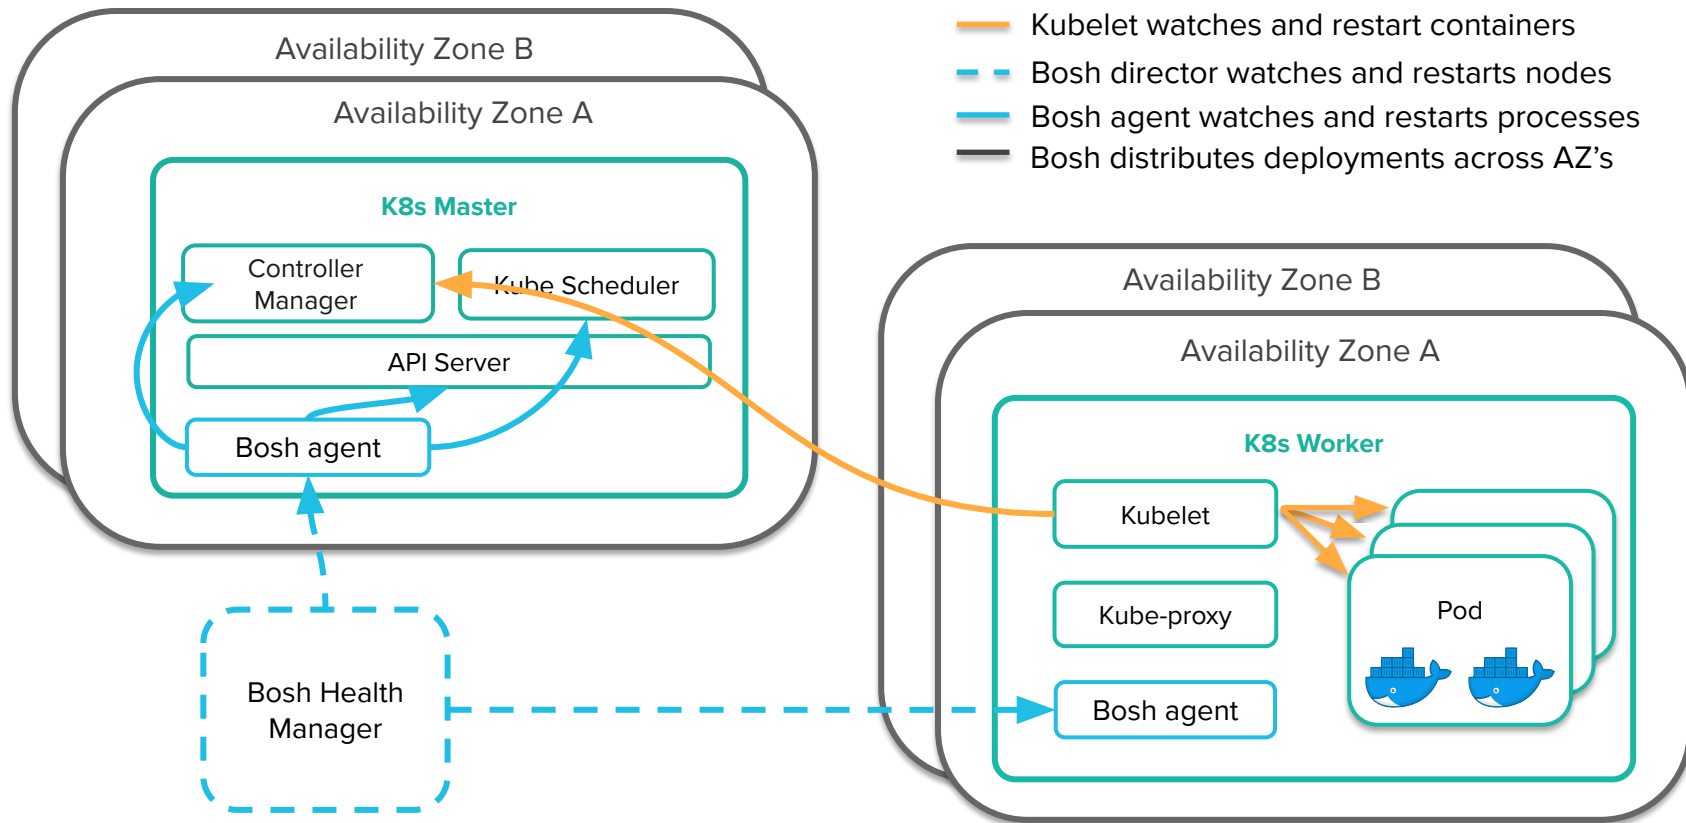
Kubelet watches and restart containers
Bosh director watches and restarts nodes
Bosh agent watches and restarts processes
Bosh distributes deployments across AZ’s

Availability Zone B
Availability Zone A
K8s Master
Controller Manager
Kube Scheduler
API Server
Bosh agent

Availability Zone B
Availability Zone A
K8s Worker
Kubelet
Kube-proxy
Bosh agent
Pod

Bosh Health Manager